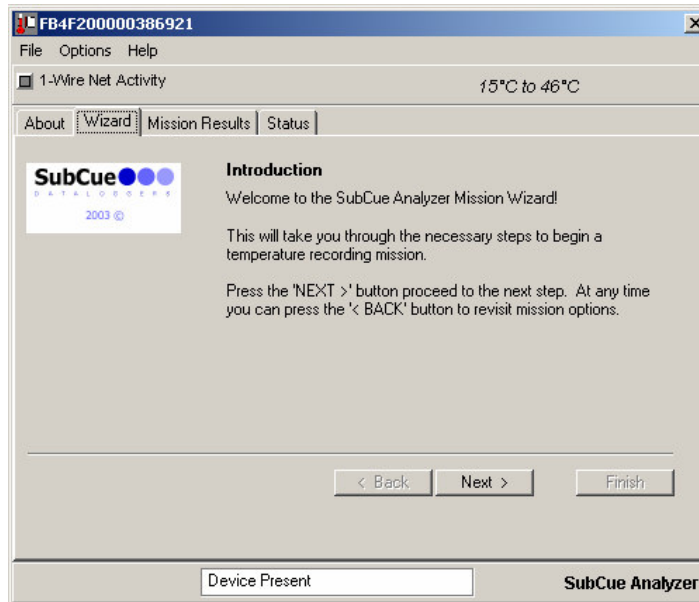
FB4F200000386921

File Options Help

1-Wire Net Activity

15°C to 46°C

About Wizard Mission Results Status

SubCue

DATALOGGERS

2003 ©

Introduction

Welcome to the SubCue Analyzer Mission Wizard!

This will take you through the necessary steps to begin a temperature recording mission.

Press the 'NEXT >' button proceed to the next step. At any time you can press the '< BACK' button to revisit mission options.

< Back Next > Finish

Device Present

SubCue Analyzer